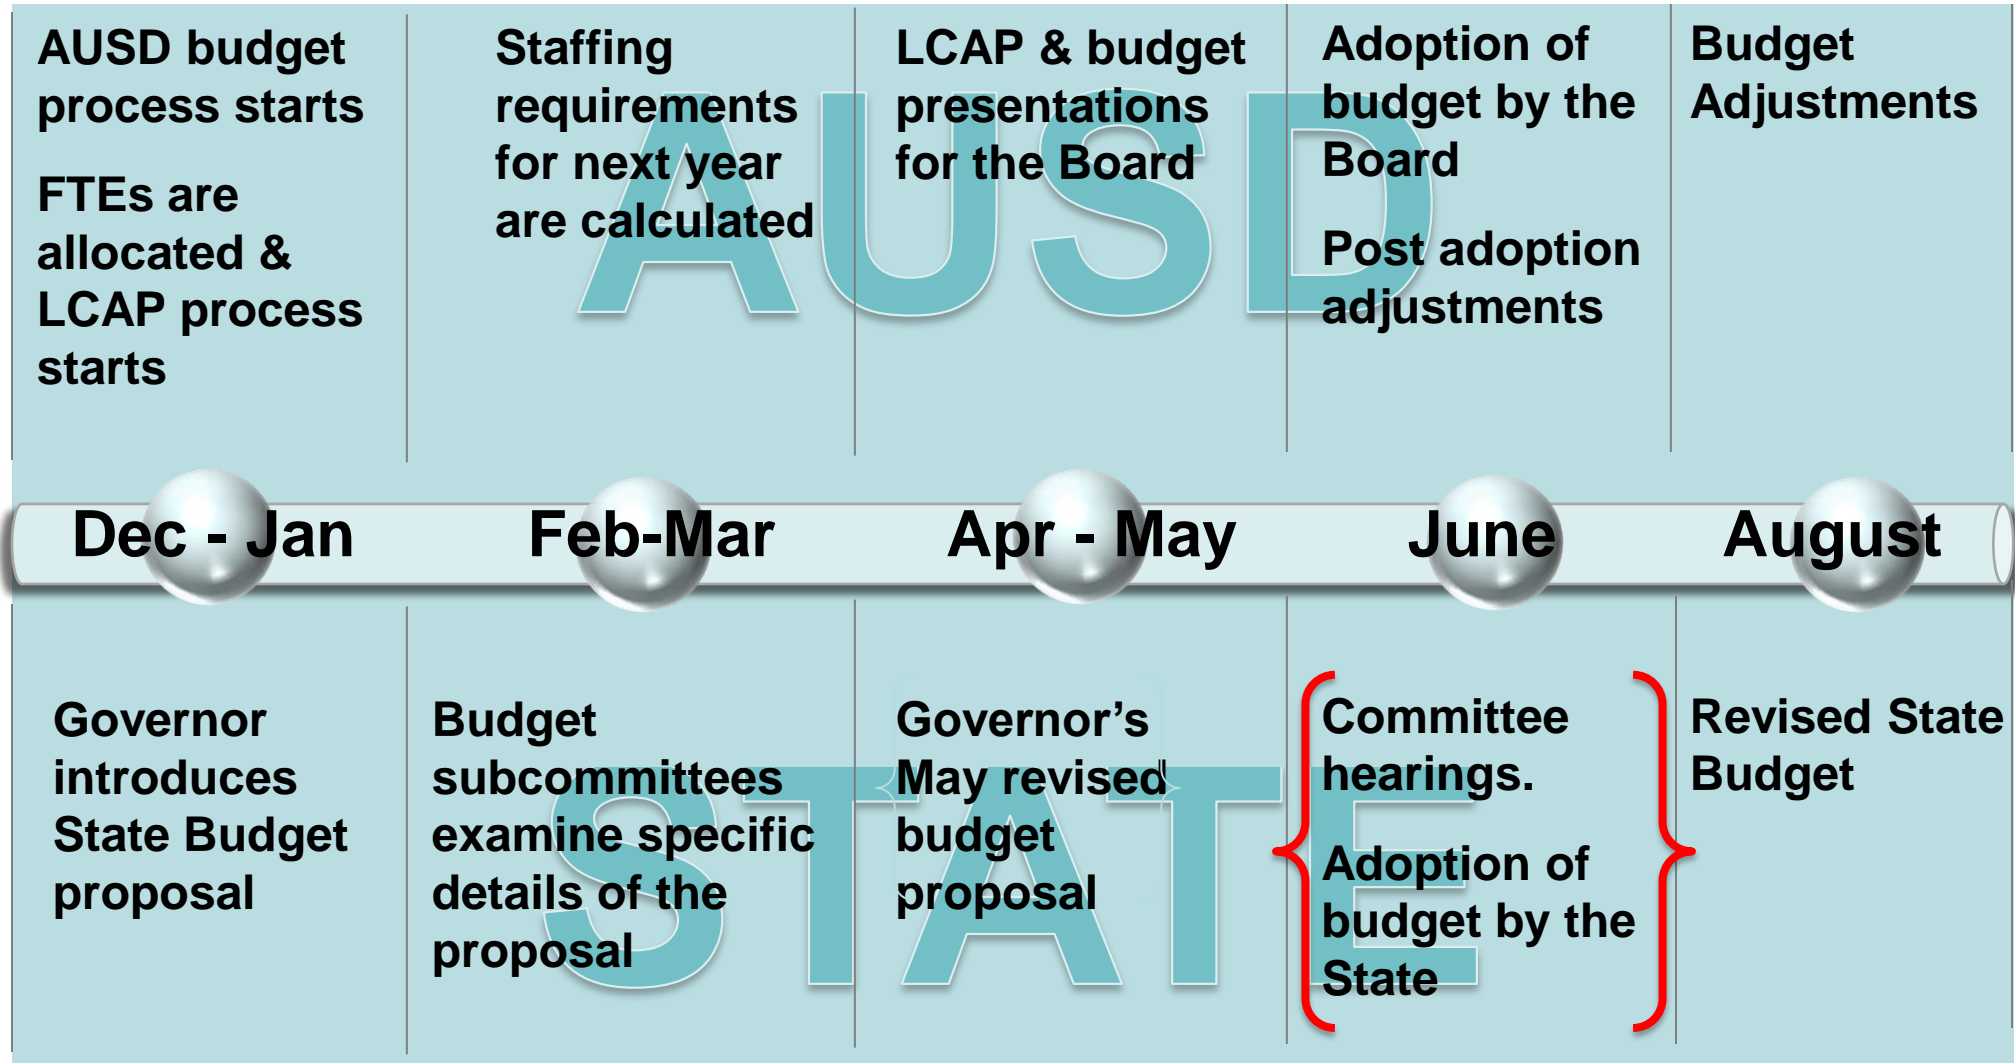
AUSD

AUSD budget process starts

FTEs are allocated & LCAP process starts

Staffing requirements for next year are calculated

LCAP & budget presentations for the Board

Adoption of budget by the Board

Post adoption adjustments

Budget Adjustments

Dec - Jan

Feb-Mar

Apr - May

June

August

STATE

Governor introduces State Budget proposal

Budget subcommittees examine specific details of the proposal

Governor's May revised budget proposal

Committee hearings.

Adoption of budget by the State

Revised State Budget